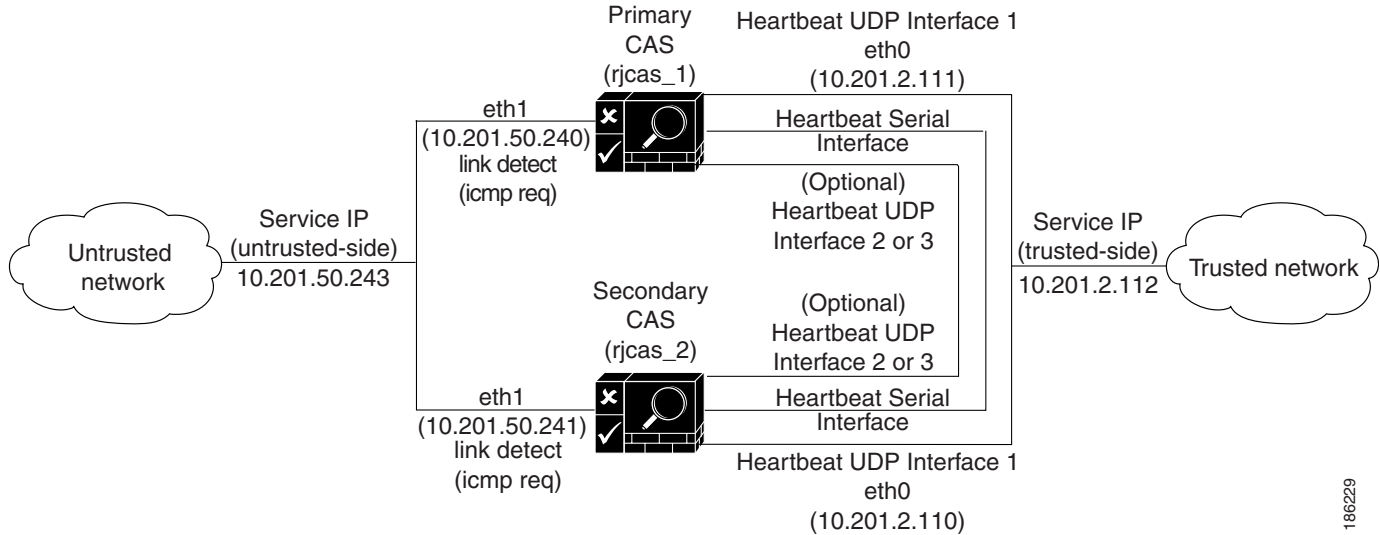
Primary CAS (rjcas_1)

Heartbeat UDP Interface 1 eth0 (10.201.2.111)

eth1 (10.201.50.240) link detect (icmp req)

Heartbeat Serial Interface

(Optional) Heartbeat UDP Interface 2 or 3

Untrusted network

Service IP (untrusted-side) 10.201.50.243

Service IP (trusted-side) 10.201.2.112

Trusted network

Secondary CAS (rjcas_2)

(Optional) Heartbeat UDP Interface 2 or 3

eth1 (10.201.50.241) link detect (icmp req)

Heartbeat Serial Interface

Heartbeat UDP Interface 1 eth0 (10.201.2.110)

186229